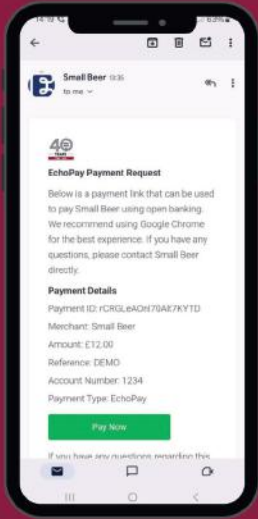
14:18
Small Beer 13:36
to me

40

EchoPay Payment Request

Below is a payment link that can be used to pay Small Beer using open banking. We recommend using Google Chrome for the best experience. If you have any questions, please contact Small Beer directly.

Payment Details

Payment ID: rCRGLeAOn170AE7KYTD

Merchant: Small Beer

Amount: £12.00

Reference: DEMO

Account Number: 1234

Payment Type: EchoPay

Pay Now

If you have any questions regarding this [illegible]